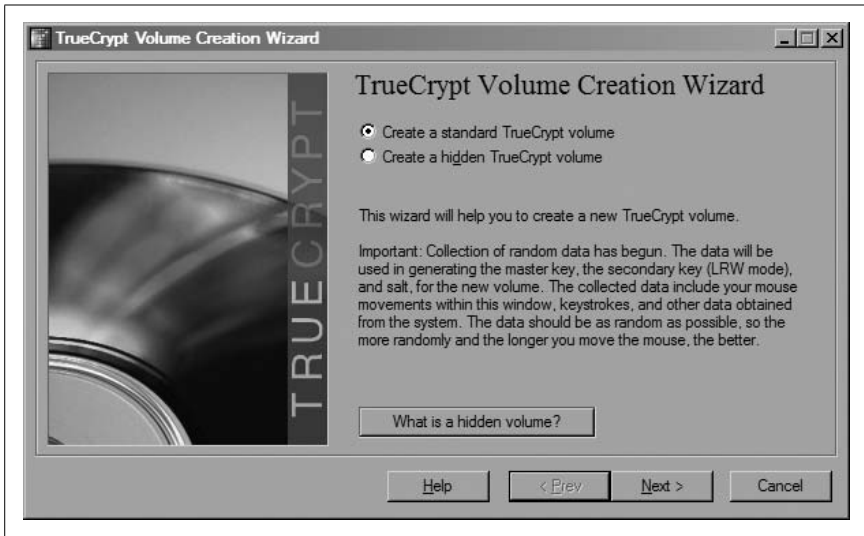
TrueCrypt Volume Creation Wizard

TRUECRYPT

TrueCrypt Volume Creation Wizard

Create a standard TrueCrypt volume

Create a hidden TrueCrypt volume

This wizard will help you to create a new TrueCrypt volume.

Important: Collection of random data has begun. The data will be used in generating the master key, the secondary key (LRW mode), and salt, for the new volume. The collected data include your mouse movements within this window, keystrokes, and other data obtained from the system. The data should be as random as possible, so the more randomly and the longer you move the mouse, the better.

What is a hidden volume?

Help

< Prev

Next >

Cancel